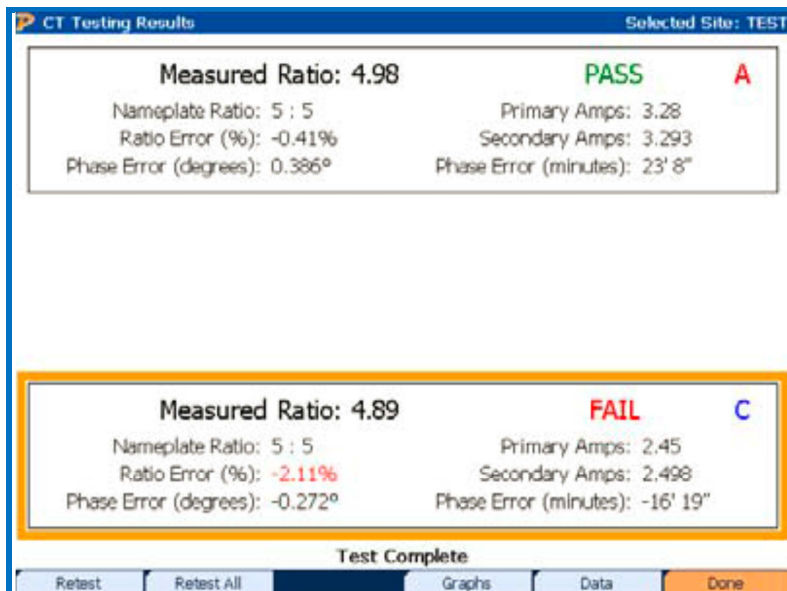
CT Testing Results

Selected Site: TEST

Measured Ratio: 4.98

PASS

A

Nameplate Ratio: 5 : 5

Ratio Error (%): -0.41%

Phase Error (degrees): 0.386°

Primary Amps: 3.28

Secondary Amps: 3.293

Phase Error (minutes): 23' 8"

Measured Ratio: 4.89

FAIL

C

Nameplate Ratio: 5 : 5

Ratio Error (%): -2.11%

Phase Error (degrees): -0.272°

Primary Amps: 2.45

Secondary Amps: 2.498

Phase Error (minutes): -16' 19"

Test Complete

Retest

Retest All

Graphs

Data

Done